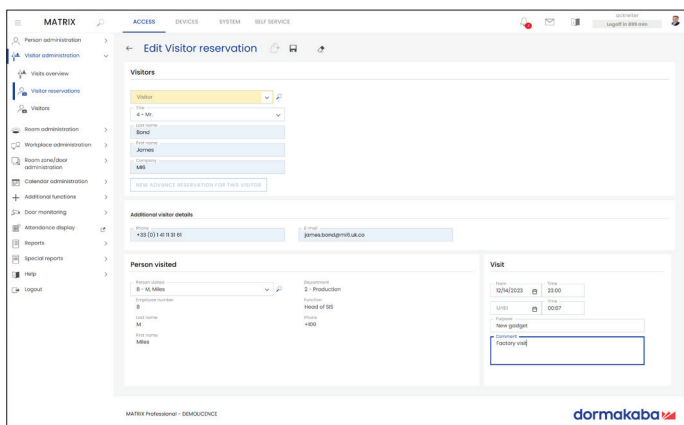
MATRIX

ACCESS DEVICES SYSTEM SELF SERVICE

sctester
Logoff in 499 min

Person administration
Visitor administration
Visits overview
Visitor reservations
Visitors
Room administration
Workplace administration
Room zone/door administration
Calendar administration
Additional functions
Door monitoring
Attendance display
Reports
Special reports
Help
Logout

← Edit Visitor reservation

Visitors

Visitor

Title
4 - Mr.

Last name
Bond

First name
James

Company
MI6

NEW ADVANCE RESERVATION FOR THIS VISITOR

Additional visitor details

Phone
+33 (0) 1 41 11 31 61

E-mail
james.bond@mi6.uk.co

Person visited

Person visited
8 - M, Miles

Employee number
8

Last name
M

First name
Miles

Department
2 - Production

Function
Head of SIS

Phone
+100

Visit

From
12/14/2023

Time
23:00

Until

Time
00:07

Purpose
New gadget

Comment
Factory visit

MATRIX Professional - DEMOLICENCE

dormakaba